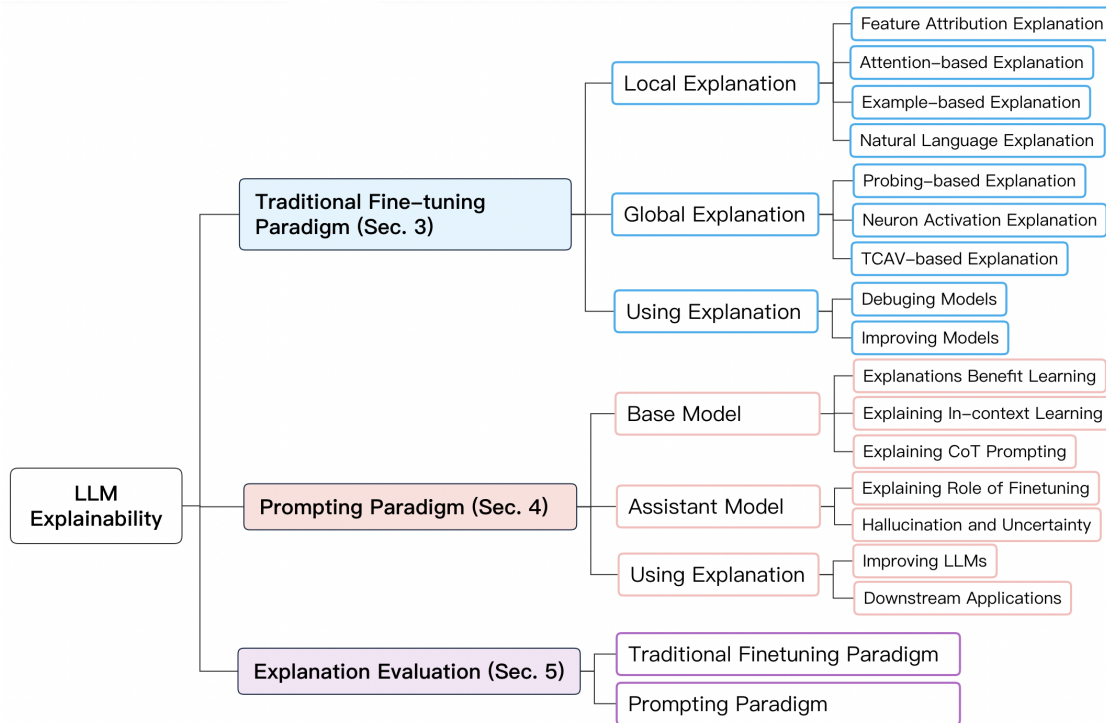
LLM Explainability

Traditional Fine-tuning Paradigm (Sec. 3)

Local Explanation

Feature Attribution Explanation

Attention-based Explanation

Example-based Explanation

Natural Language Explanation

Global Explanation

Probing-based Explanation

Neuron Activation Explanation

TCAV-based Explanation

Using Explanation

Debuging Models

Improving Models

Prompting Paradigm (Sec. 4)

Base Model

Explanations Benefit Learning

Explaining In-context Learning

Explaining CoT Prompting

Assistant Model

Explaining Role of Finetuning

Hallucination and Uncertainty

Using Explanation

Improving LLMs

Downstream Applications

Explanation Evaluation (Sec. 5)

Traditional Finetuning Paradigm

Prompting Paradigm